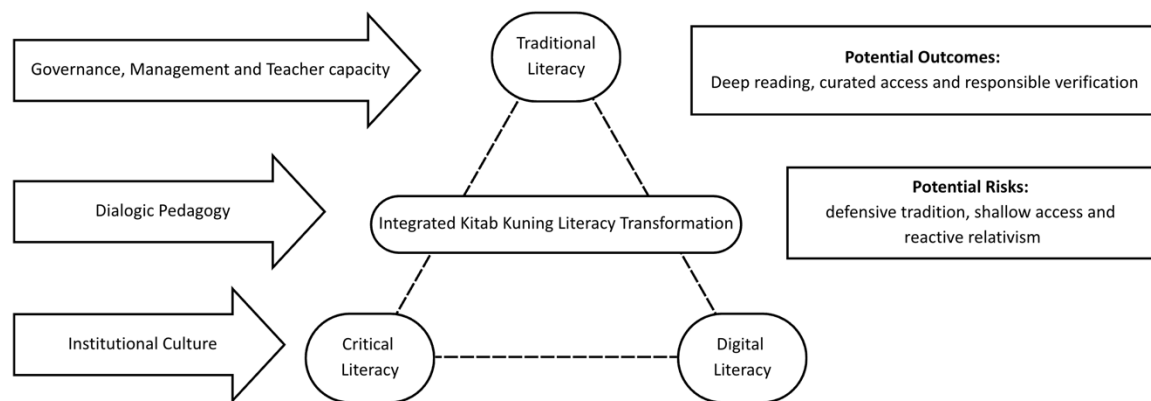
Governance, Management and Teacher capacity

Traditional Literacy

Potential Outcomes:
Deep reading, curated access and responsible verification

Dialogic Pedagogy

Integrated Kitab Kuning Literacy Transformation

Potential Risks:
defensive tradition, shallow access and reactive relativism

Institutional Culture

Critical Literacy

Digital Literacy